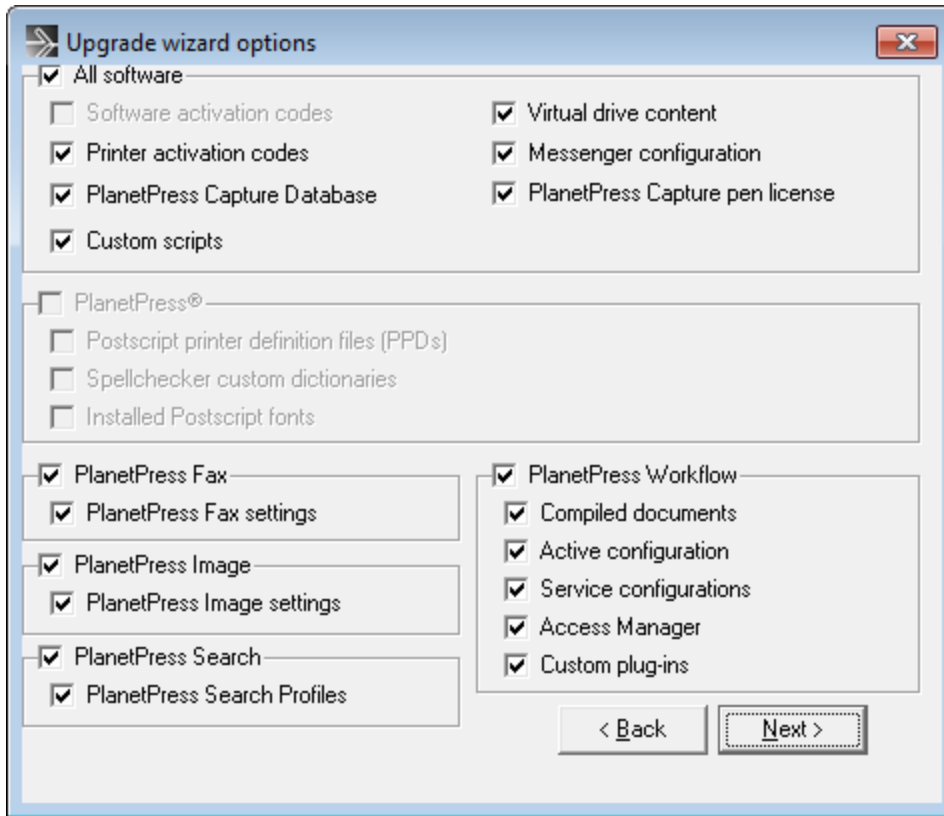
Upgrade wizard options

All software
Software activation codes
Printer activation codes
PlanetPress Capture Database
Custom scripts
Virtual drive content
Messenger configuration
PlanetPress Capture pen license

PlanetPress®
Postscript printer definition files (PPDs)
Spellchecker custom dictionaries
Installed Postscript fonts

PlanetPress Fax
PlanetPress Fax settings

PlanetPress Image
PlanetPress Image settings

PlanetPress Search
PlanetPress Search Profiles

PlanetPress Workflow
Compiled documents
Active configuration
Service configurations
Access Manager
Custom plug-ins

< Back
Next >